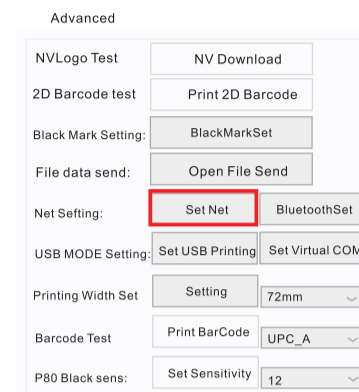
Advanced

| | | |
|---|---|---|
| NVLogo Test | NV Download | |
| 2D Barcode test | Print 2D Barcode | |
| Black Mark Setting: | BlackMarkSet | |
| File data send: | Open File Send | |
| Net Sefting: | Set Net | BluetoothSet |
| USB MODE Setting: | Set USB Printing | Set Virtual COM |
| Printing Width Set | Setting | 72mm |
| Barcode Test | Print BarCode | UPC_A |
| P80 Black sens: | Set Sensitivity | 12 |